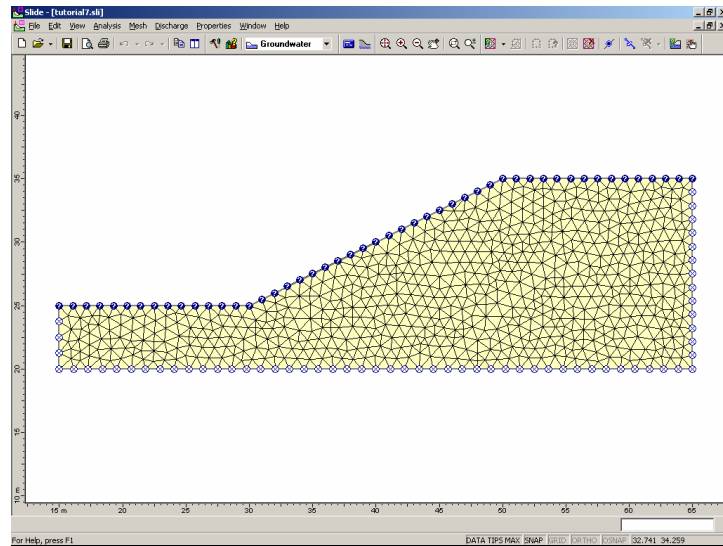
Slide - [tutorial7.sli]

File Edit View Analysis Mesh Discharge Properties Window Help

Groundwater

40

35

30

25

20

15

10 m

15 m 20 25 30 35 40 45 50 55 60 65

For Help, press F1

DATA TIPS MAX SNAP GRID ORTHO OSNAP 32.741 34.259